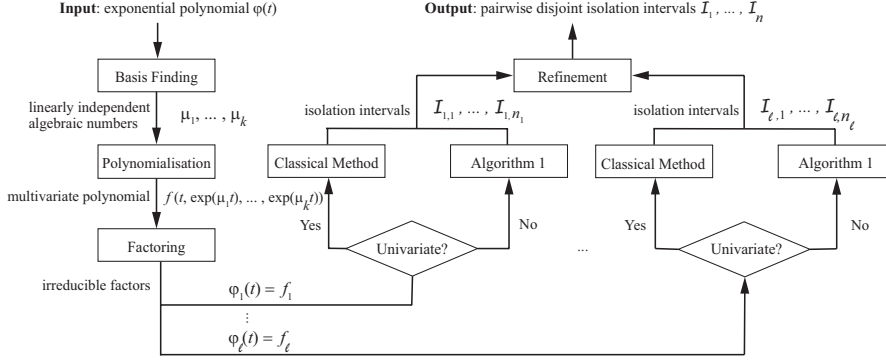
**Input**: exponential polynomial $\varphi(t)$

**Output**: pairwise disjoint isolation intervals $\mathcal{I}_1, \ldots, \mathcal{I}_n$

Basis Finding

linearly independent algebraic numbers

$\mu_1, \ldots, \mu_k$

Polynomialisation

multivariate polynomial

$f(t, \exp(\mu_1 t), \ldots, \exp(\mu_k t))$

Factoring

irreducible factors

$\varphi_1(t) = f_1$

$\vdots$

$\varphi_\ell(t) = f_\ell$

Refinement

isolation intervals $\mathcal{I}_{1,1}, \ldots, \mathcal{I}_{1,n_1}$

Classical Method

Algorithm 1

Yes

Univariate?

No

...

isolation intervals $\mathcal{I}_{\ell,1}, \ldots, \mathcal{I}_{\ell,n_\ell}$

Classical Method

Algorithm 1

Yes

Univariate?

No